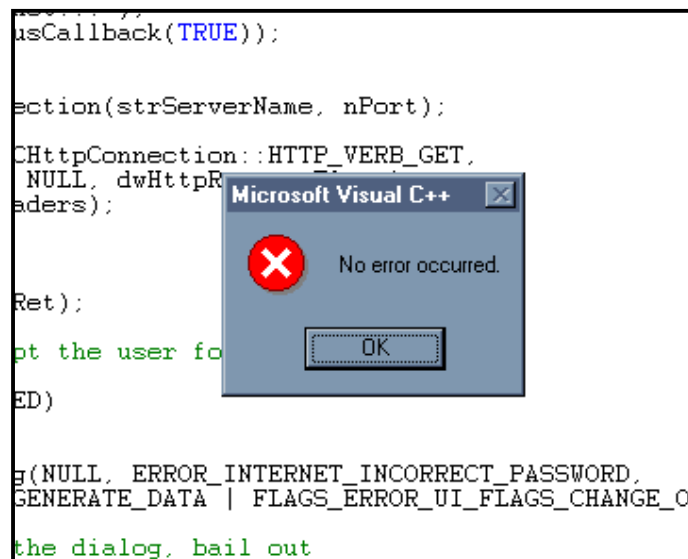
usCallback(TRUE));

ection(strServerName, nPort);

CHttpConnection::HTTP_VERB_GET,
NULL, dwHttpR
aders);

Microsoft Visual C++

No error occurred.

OK

Ret);

pt the user fo

ED)

g(NULL, ERROR_INTERNET_INCORRECT_PASSWORD,
GENERATE_DATA | FLAGS_ERROR_UI_FLAGS_CHANGE_O

the dialog, bail out